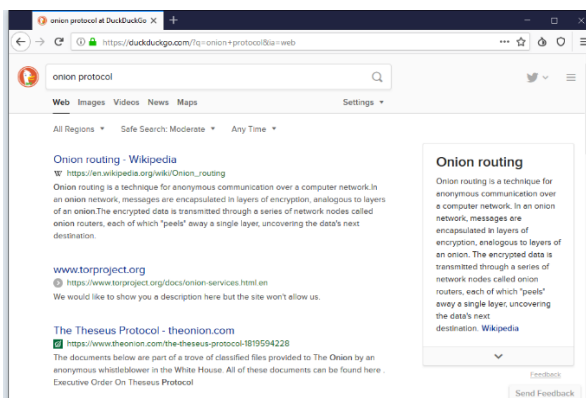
onion protocol at DuckDuckGo ×
+
https://duckduckgo.com/?q=onion+protocol&ia=web

onion protocol

Web Images Videos News Maps
Settings

All Regions Safe Search: Moderate Any Time

Onion routing - Wikipedia
W https://en.wikipedia.org/wiki/Onion_routing
Onion routing is a technique for anonymous communication over a computer network.In an onion network, messages are encapsulated in layers of encryption, analogous to layers of an onion.The encrypted data is transmitted through a series of network nodes called onion routers, each of which "peels" away a single layer, uncovering the data's next destination.

www.torproject.org
https://www.torproject.org/docs/onion-services.html.en
We would like to show you a description here but the site won't allow us.

The Theseus Protocol - theonion.com
https://www.theonion.com/the-theseus-protocol-1819594228
The documents below are part of a trove of classified files provided to The Onion by an anonymous whistleblower in the White House. All of these documents can be found here . Executive Order On Theseus Protocol

Onion routing
Onion routing is a technique for anonymous communication over a computer network. In an onion network, messages are encapsulated in layers of encryption, analogous to layers of an onion. The encrypted data is transmitted through a series of network nodes called onion routers, each of which "peels" away a single layer, uncovering the data's next destination. Wikipedia

Feedback
Send Feedback